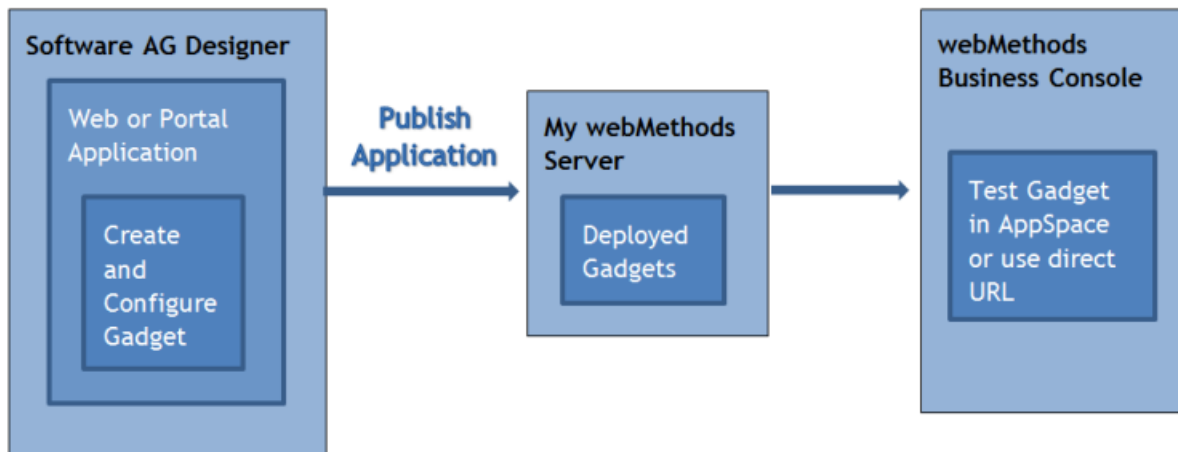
Software AG Designer

Web or Portal Application

Create and Configure Gadget

Publish Application

My webMethods Server

Deployed Gadgets

webMethods Business Console

Test Gadget in AppSpace or use direct URL